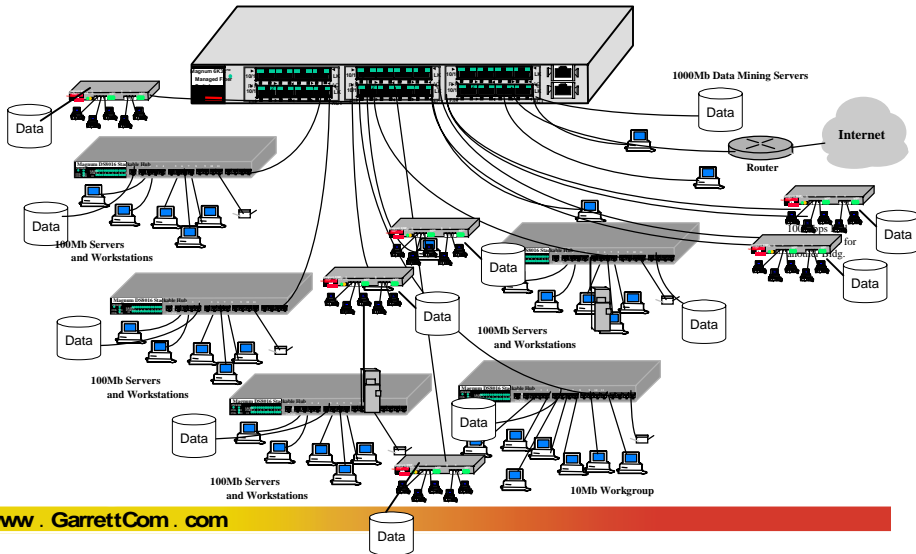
Magnum 6K Managed F

1000Mb Data Mining Servers

Data

Data

Internet

Router

Magnum DS8016 Stackable Hub

Data

100Mb Servers and Workstations

Data

100Mbps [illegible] for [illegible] Bldg.

Data

Data

Magnum DS8016 Stackable Hub

Data

Magnum DS8016 Stackable Hub

Data

Data

Data

100Mb Servers and Workstations

100Mb Servers and Workstations

Magnum DS8016 Stackable Hub

Magnum DS8016 Stackable Hub

Data

Data

100Mb Servers and Workstations

10Mb Workgroup

ww . GarrettCom . com

Data